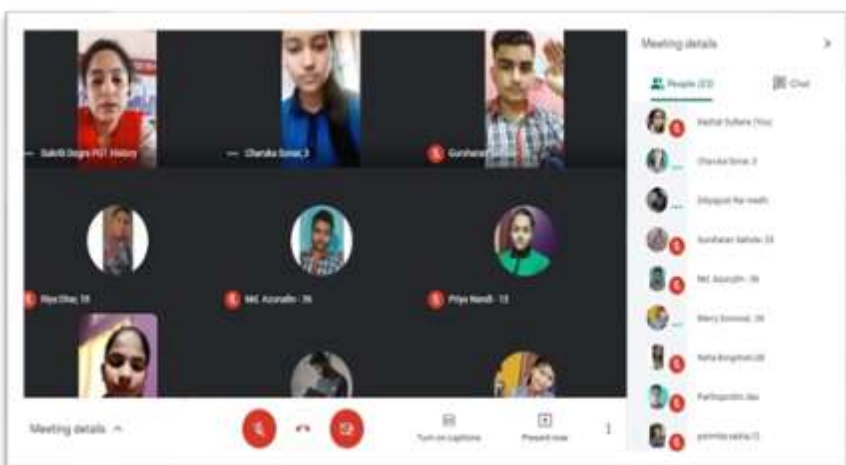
Meeting details

People (22)

Chat

Sakshi Dogra PGT History

Charuka Sonai, 3

Gursharan

Riya Dhar, 19

Md. Azizuddin - 36

Priya Nandi - 13

Meeting details

Turn on captions

Present now

Sushal Sultana (You)

Charuka Sonai, 3

Dibyajyoti Ra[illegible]

Gursharan Saikia - 33

Md. Azizuddin - 36

Mercy Sonowal, 39

Neha Borgohain 28

Parthajyotinu das

paromita saikia 12